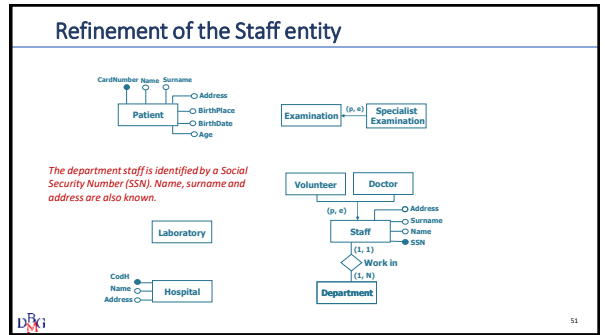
Refinement of the Staff entity

CardNumber Name Surname

Address

BirthPlace

BirthDate

Age

Patient

Examination

(p, e)

Specialist Examination

The department staff is identified by a Social Security Number (SSN). Name, surname and address are also known.

Volunteer

Doctor

(p, e)

Address

Surname

Name

SSN

Staff

Laboratory

(1, 1)

Work in

(1, N)

CodH

Name

Address

Hospital

Department

DBMG

51